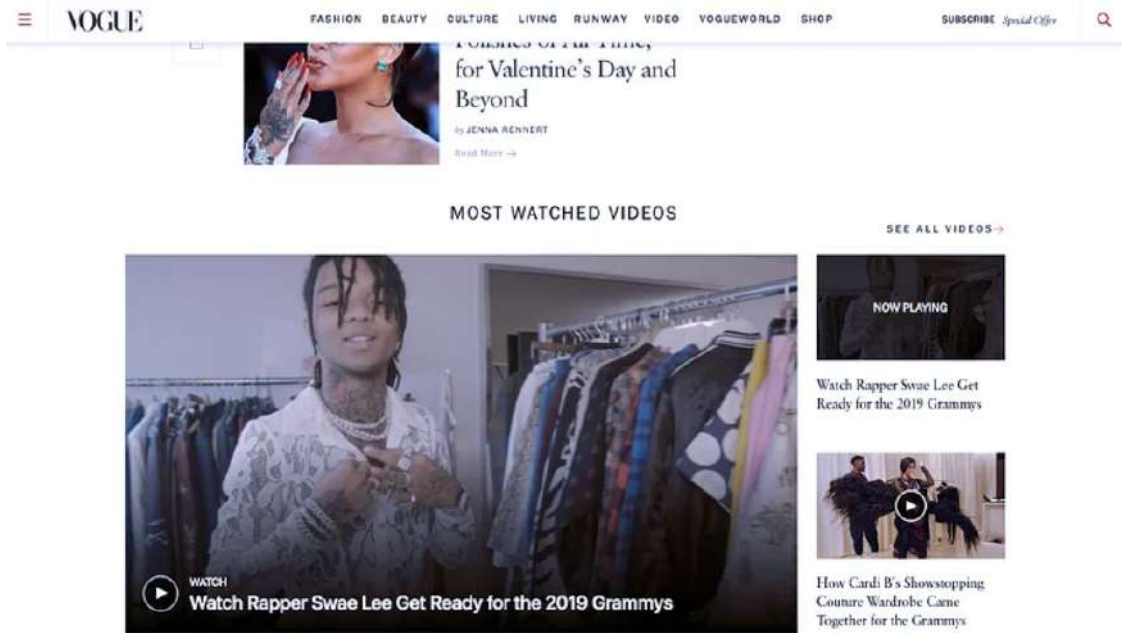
VOGUE

FASHION BEAUTY CULTURE LIVING RUNWAY VIDEO VOGUEWORLD SHOP

SUBSCRIBE Special Offer

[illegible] for Valentine's Day and Beyond

by JENNA RENNERT

Read More →

MOST WATCHED VIDEOS

SEE ALL VIDEOS →

WATCH

Watch Rapper Swae Lee Get Ready for the 2019 Grammys

NOW PLAYING

Watch Rapper Swae Lee Get Ready for the 2019 Grammys

How Cardi B's Showstopping Couture Wardrobe Came Together for the Grammys